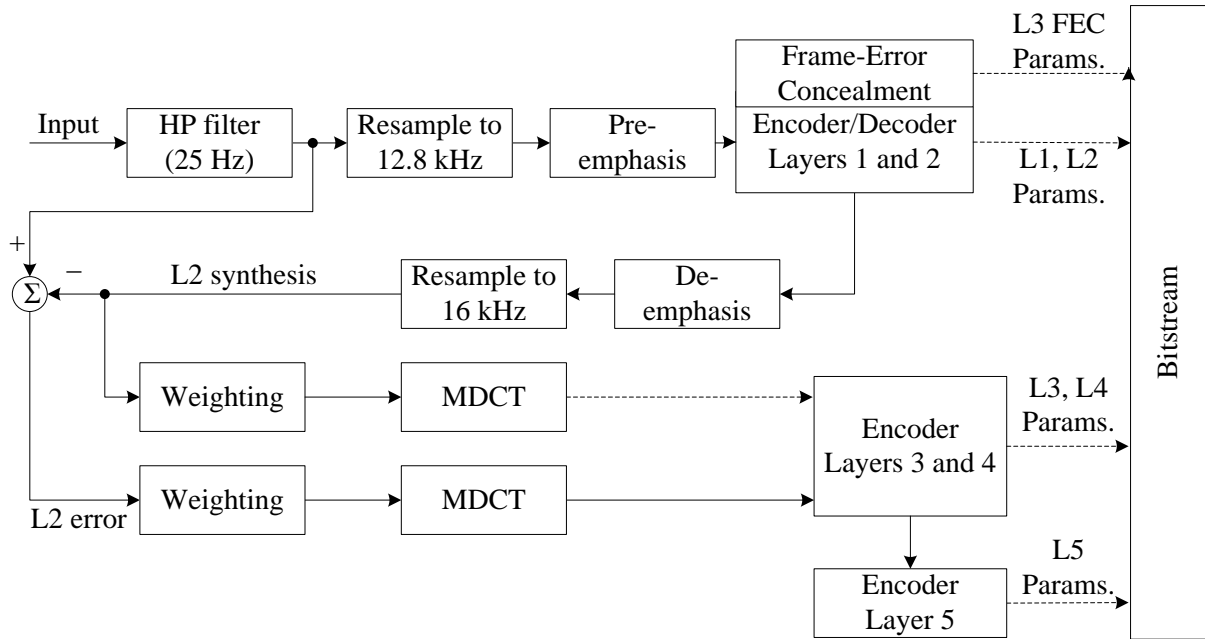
Input

HP filter (25 Hz)

Resample to 12.8 kHz

Pre-emphasis

Frame-Error Concealment

Encoder/Decoder Layers 1 and 2

L3 FEC Params.

L1, L2 Params.

+

−

$\Sigma$

L2 synthesis

Resample to 16 kHz

De-emphasis

Weighting

MDCT

Encoder Layers 3 and 4

L3, L4 Params.

Weighting

MDCT

L2 error

Encoder Layer 5

L5 Params.

Bitstream